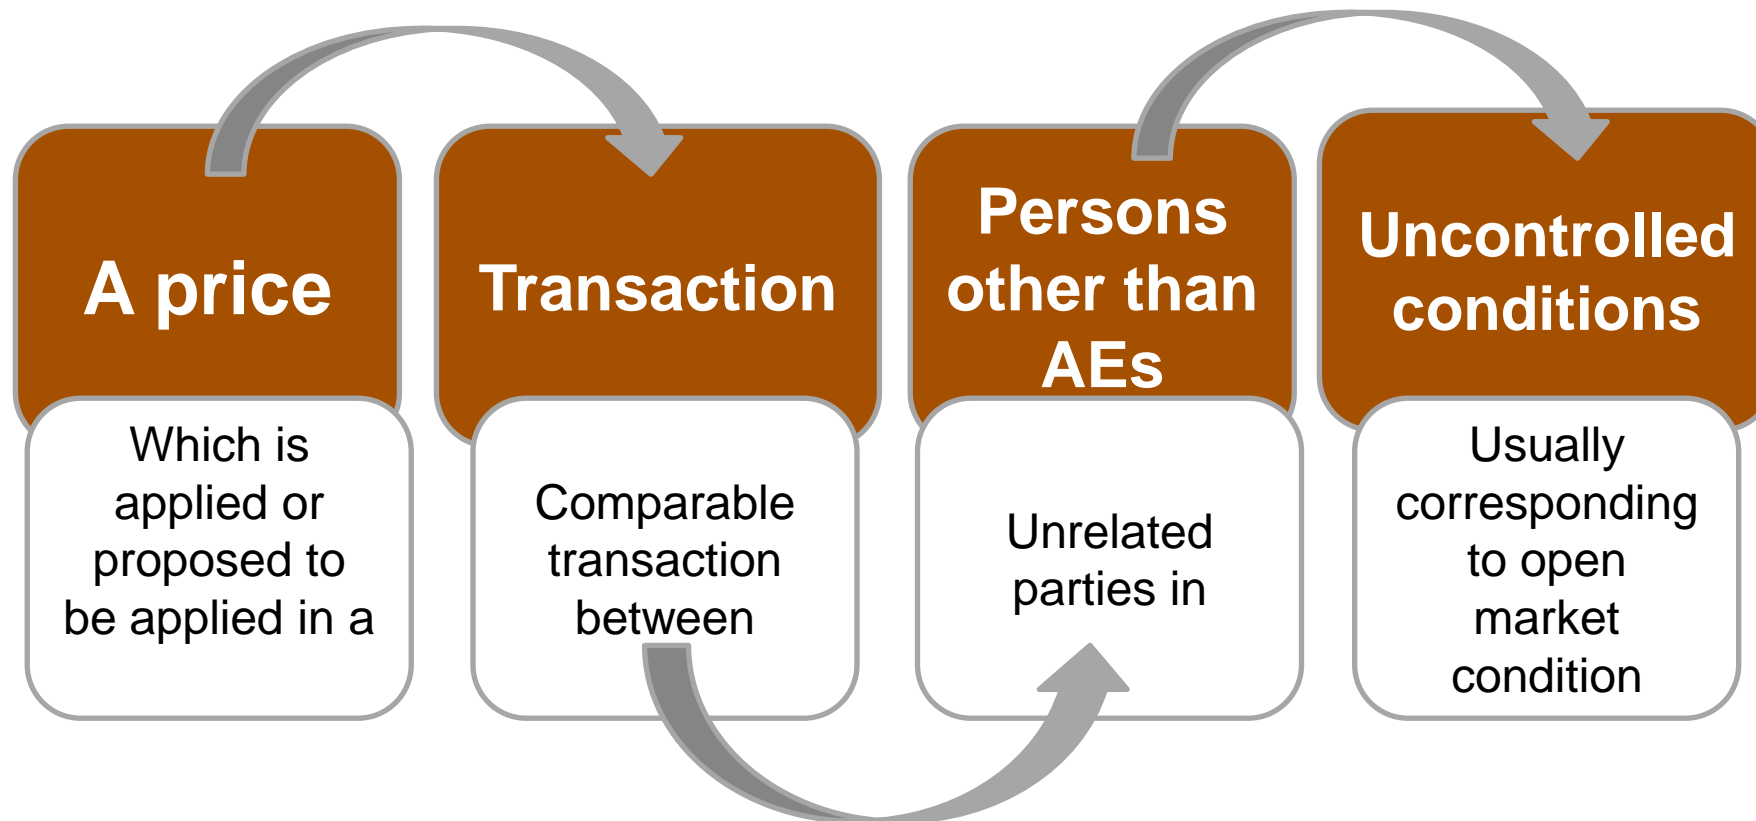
A price

Which is applied or proposed to be applied in a

Transaction

Comparable transaction between

Persons other than AEs

Unrelated parties in

Uncontrolled conditions

Usually corresponding to open market condition